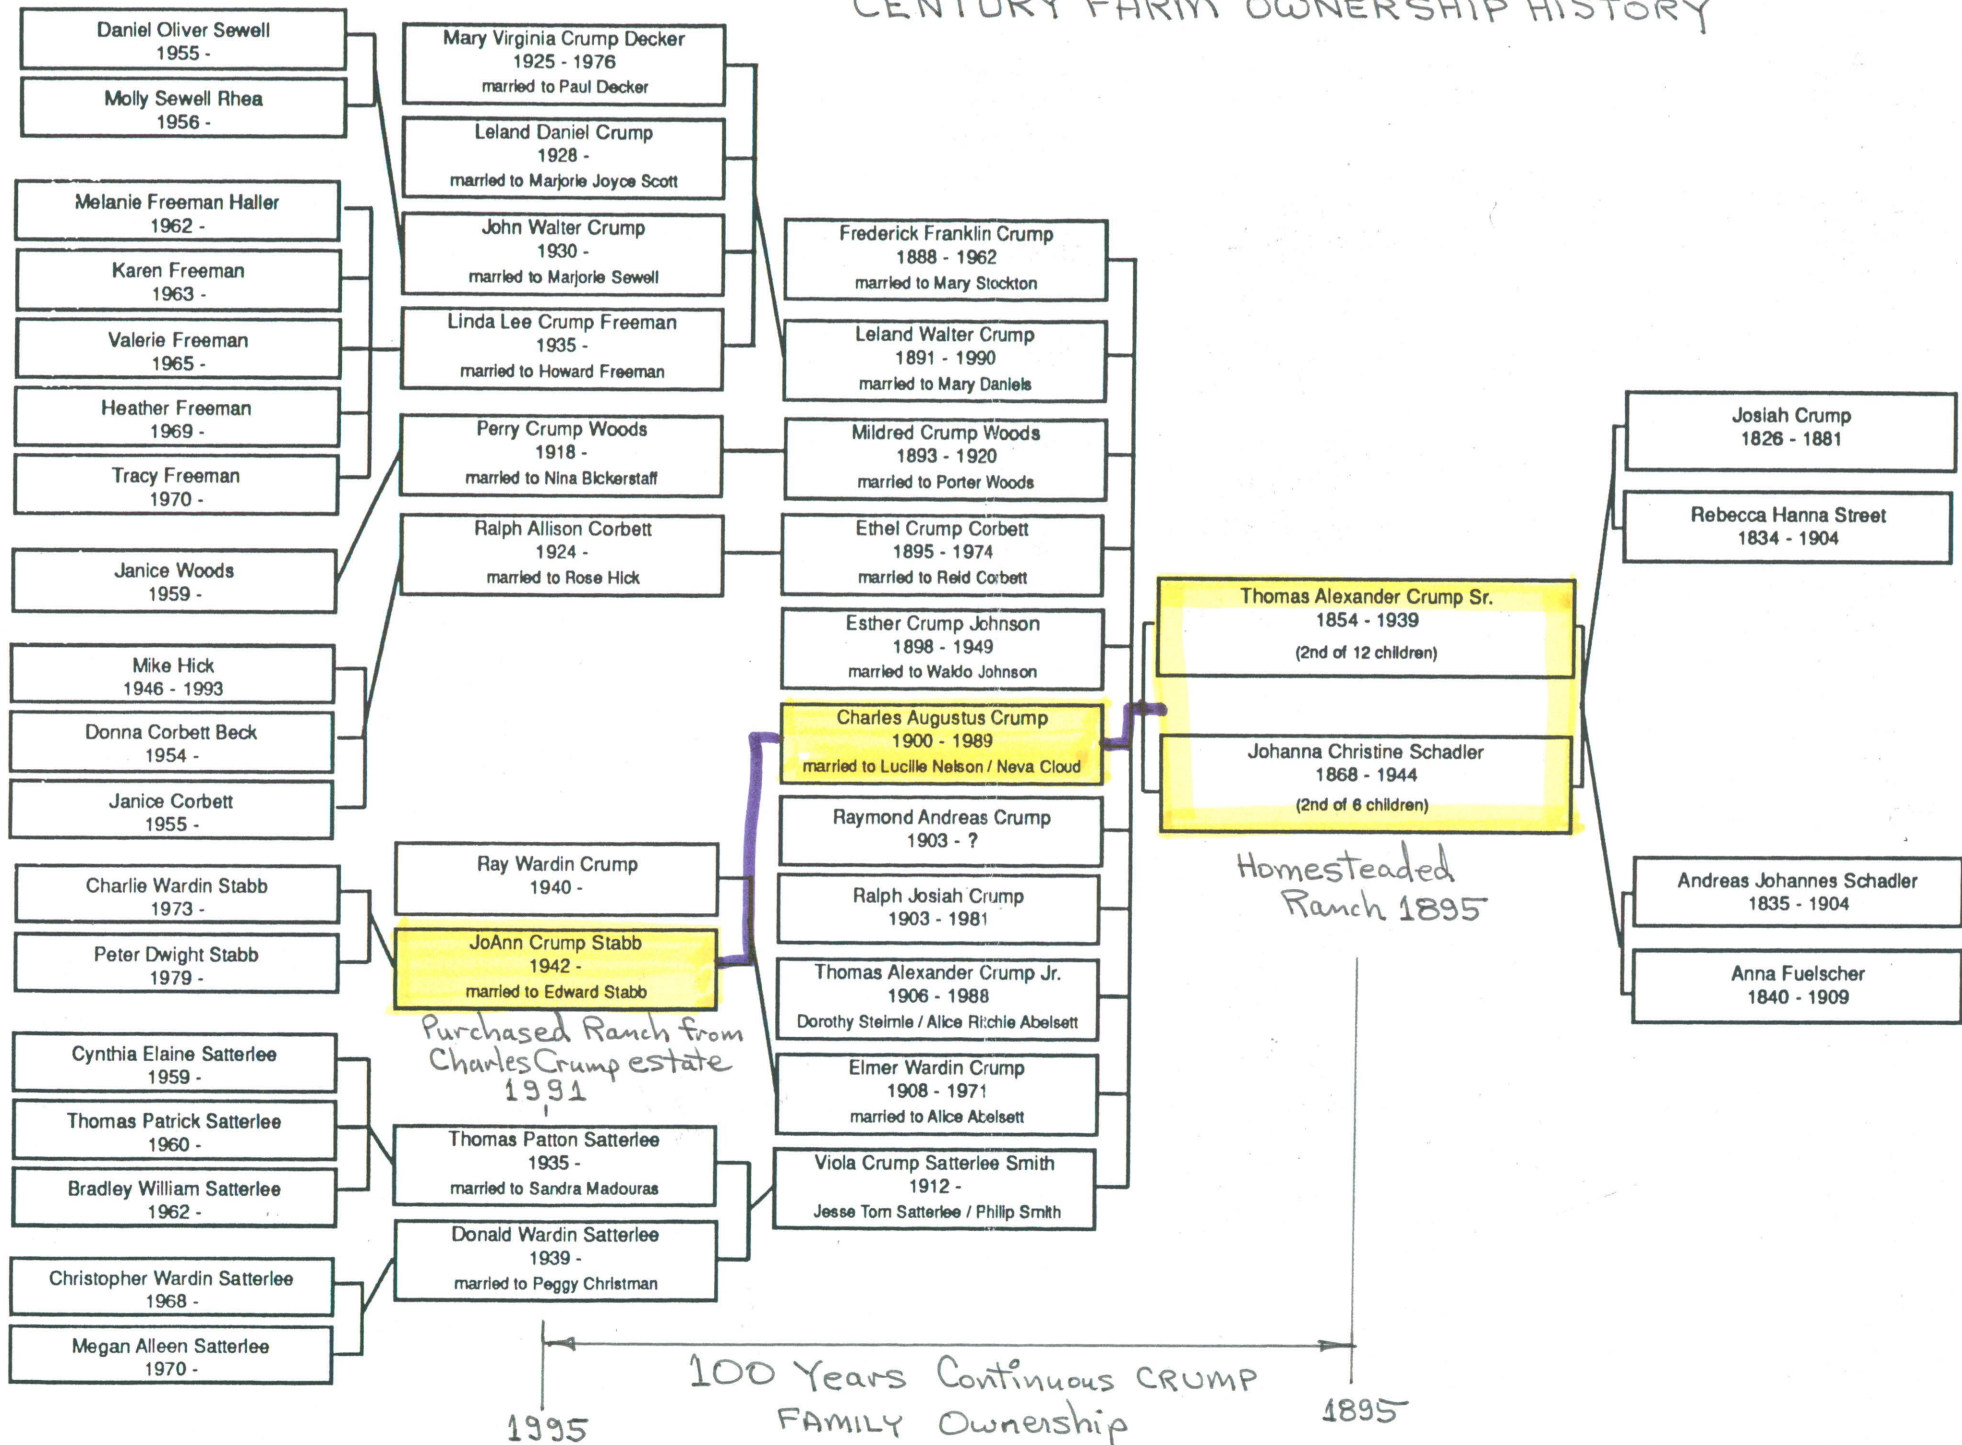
CENTURY FARM OWNERSHIP HISTORY

Daniel Oliver Sewell
1955 -

Molly Sewell Rhea
1956 -

Melanie Freeman Haller
1962 -

Karen Freeman
1963 -

Valerie Freeman
1965 -

Heather Freeman
1969 -

Tracy Freeman
1970 -

Janice Woods
1959 -

Mike Hick
1946 - 1993

Donna Corbett Beck
1954 -

Janice Corbett
1955 -

Charlie Wardin Stabb
1973 -

Peter Dwight Stabb
1979 -

Cynthia Elaine Satterlee
1959 -

Thomas Patrick Satterlee
1960 -

Bradley William Satterlee
1962 -

Christopher Wardin Satterlee
1968 -

Megan Alleen Satterlee
1970 -

Mary Virginia Crump Decker
1925 - 1976
married to Paul Decker

Leland Daniel Crump
1928 -
married to Marjorie Joyce Scott

John Walter Crump
1930 -
married to Marjorie Sewell

Linda Lee Crump Freeman
1935 -
married to Howard Freeman

Perry Crump Woods
1918 -
married to Nina Bickerstaff

Ralph Allison Corbett
1924 -
married to Rose Hick

Ray Wardin Crump
1940 -

JoAnn Crump Stabb
1942 -
married to Edward Stabb

Purchased Ranch from Charles Crump estate 1991

Thomas Patton Satterlee
1935 -
married to Sandra Madouras

Donald Wardin Satterlee
1939 -
married to Peggy Christman

Frederick Franklin Crump
1888 - 1962
married to Mary Stockton

Leland Walter Crump
1891 - 1990
married to Mary Daniels

Mildred Crump Woods
1893 - 1920
married to Porter Woods

Ethel Crump Corbett
1895 - 1974
married to Reid Corbett

Esther Crump Johnson
1898 - 1949
married to Waldo Johnson

Charles Augustus Crump
1900 - 1989
married to Lucille Nelson / Neva Cloud

Raymond Andreas Crump
1903 - ?

Ralph Josiah Crump
1903 - 1981

Thomas Alexander Crump Jr.
1906 - 1988
Dorothy Steimle / Alice Ritchie Abelsett

Elmer Wardin Crump
1908 - 1971
married to Alice Abelsett

Viola Crump Satterlee Smith
1912 -
Jesse Tom Satterlee / Philip Smith

Thomas Alexander Crump Sr.
1854 - 1939
(2nd of 12 children)

Johanna Christine Schadler
1868 - 1944
(2nd of 6 children)

Homesteaded Ranch 1895

Josiah Crump
1826 - 1881

Rebecca Hanna Street
1834 - 1904

Andreas Johannes Schadler
1835 - 1904

Anna Fuelscher
1840 - 1909

100 Years Continuous CRUMP FAMILY Ownership

1995

1895